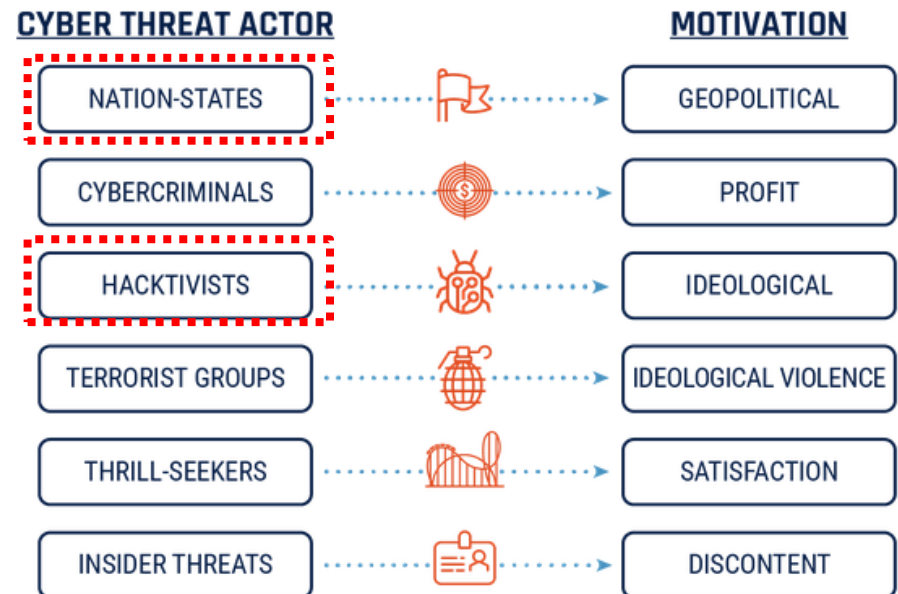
| CYBER THREAT ACTOR | MOTIVATION |
|---|---|
| NATION-STATES | GEOPOLITICAL |
| CYBERCRIMINALS | PROFIT |
| HACKTIVISTS | IDEOLOGICAL |
| TERRORIST GROUPS | IDEOLOGICAL VIOLENCE |
| THRILL-SEEKERS | SATISFACTION |
| INSIDER THREATS | DISCONTENT |